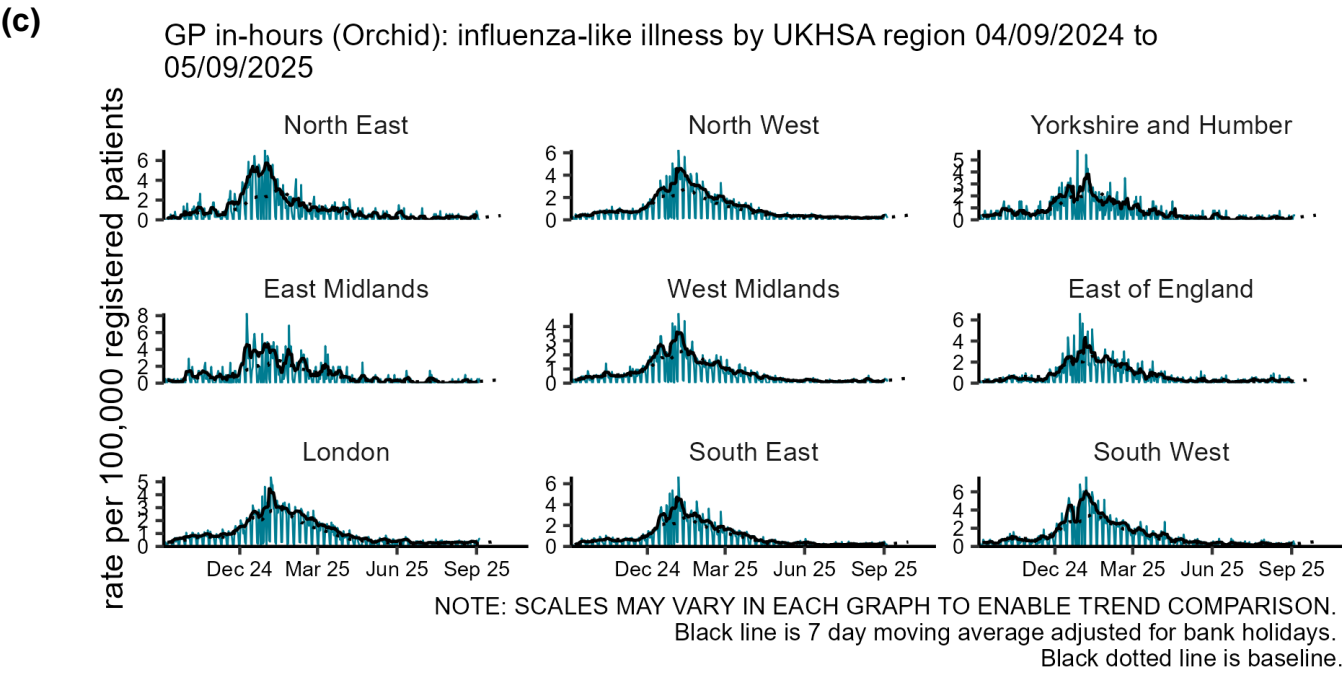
(c)

GP in-hours (Orchid): influenza-like illness by UKHSA region 04/09/2024 to 05/09/2025

rate per 100,000 registered patients

North East
6
4
2
0

North West
6
4
2
0

Yorkshire and Humber
5
4
3
2
1
0

East Midlands
8
6
4
2
0

West Midlands
4
3
2
1
0

East of England
6
4
2
0

London
5
4
3
2
1
0
Dec 24 Mar 25 Jun 25 Sep 25

South East
6
4
2
0
Dec 24 Mar 25 Jun 25 Sep 25

South West
6
4
2
0
Dec 24 Mar 25 Jun 25 Sep 25

NOTE: SCALES MAY VARY IN EACH GRAPH TO ENABLE TREND COMPARISON.
Black line is 7 day moving average adjusted for bank holidays.
Black dotted line is baseline.